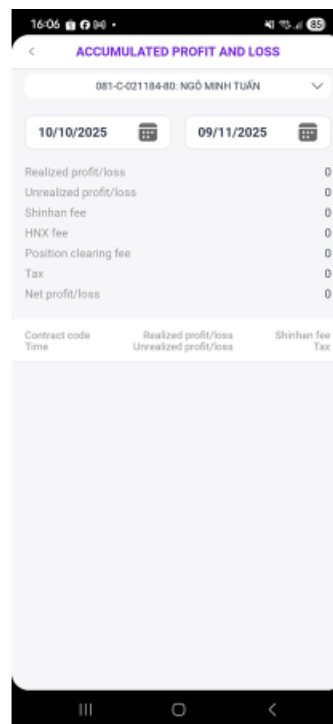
16:06

85

<

ACCUMULATED PROFIT AND LOSS

081-C-021184-80: NGÔ MINH TUẤN

10/10/2025

09/11/2025

| | |
|---|---|
| Realized profit/loss | 0 |
| Unrealized profit/loss | 0 |
| Shinhan fee | 0 |
| HNX fee | 0 |
| Position clearing fee | 0 |
| Tax | 0 |
| Net profit/loss | 0 |

| Contract code | Realized profit/loss | Shinhan fee |
|---|---|---|
| Time | Unrealized profit/loss | Tax |